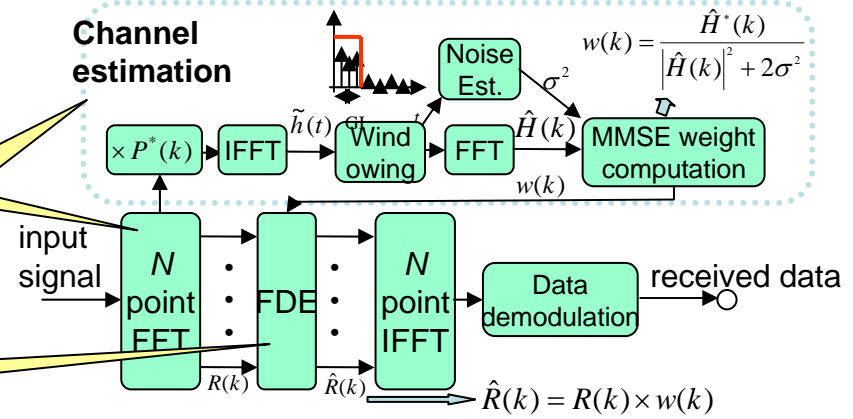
Channel estimation

$w(k) = \frac{\hat{H}^*(k)}{\left|\hat{H}(k)\right|^2 + 2\sigma^2}$

Noise Est.

$\sigma^2$

$\times P^*(k)$

IFFT

$\tilde{h}(t)$

Wind owing

FFT

$\hat{H}(k)$

MMSE weight computation

$w(k)$

input signal

$N$ point FFT

FDE

$N$ point IFFT

Data demodulation

received data

$R(k)$

$\hat{R}(k)$

$\hat{R}(k) = R(k) \times w(k)$